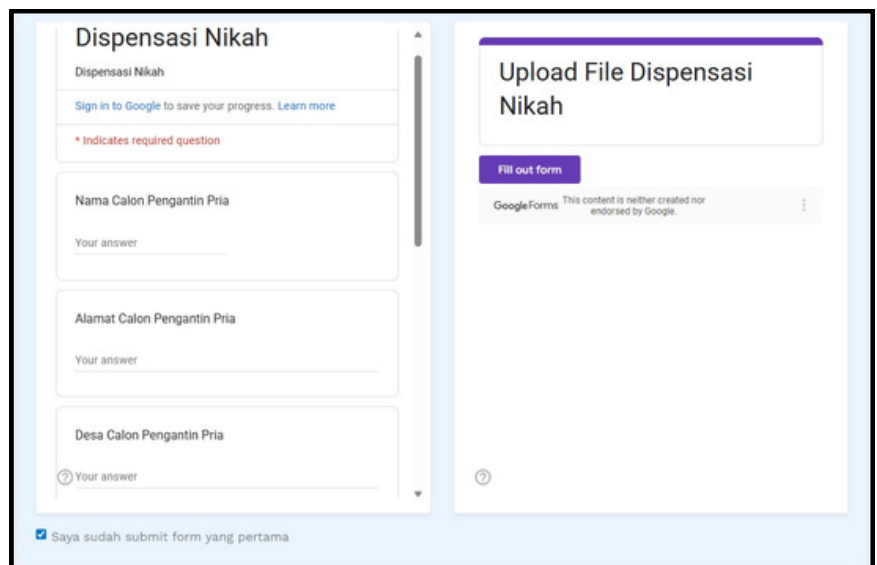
Dispensasi Nikah

Dispensasi Nikah

Sign in to Google to save your progress. Learn more

* Indicates required question

Nama Calon Pengantin Pria

Your answer

Alamat Calon Pengantin Pria

Your answer

Desa Calon Pengantin Pria

Your answer

Upload File Dispensasi Nikah

Fill out form

Google Forms This content is neither created nor endorsed by Google.

Saya sudah submit form yang pertama